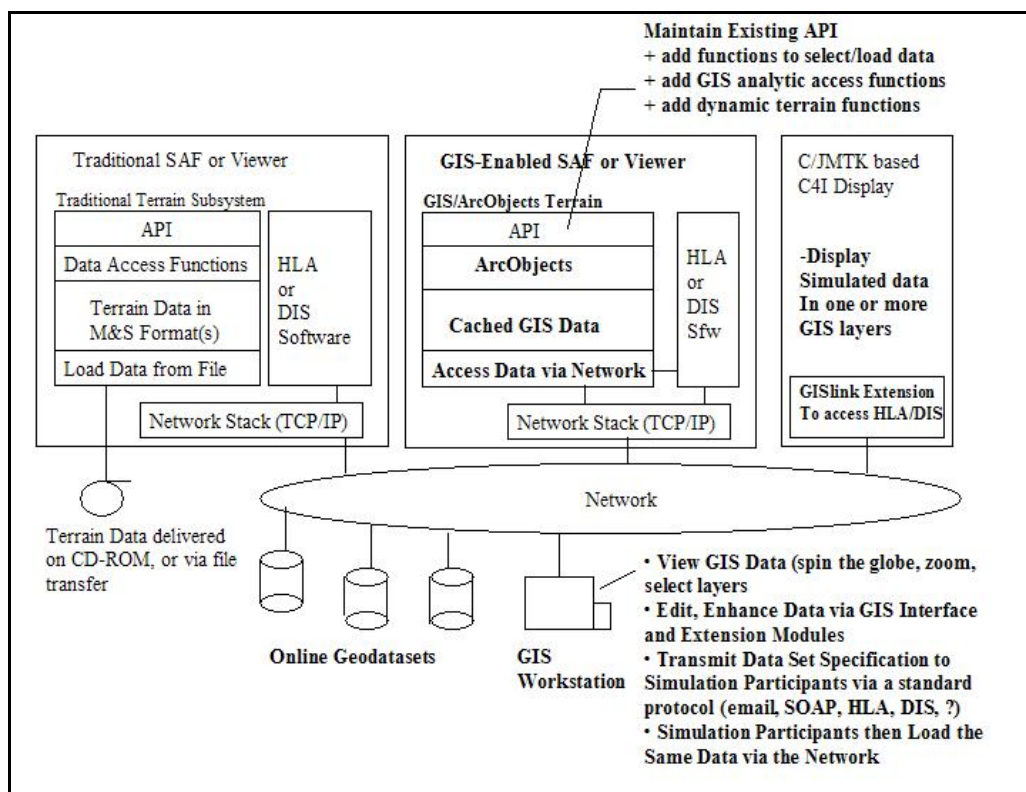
Maintain Existing API
+ add functions to select/load data
+ add GIS analytic access functions
+ add dynamic terrain functions

Traditional SAF or Viewer

Traditional Terrain Subsystem

API

Data Access Functions

Terrain Data in M&S Format(s)

Load Data from File

HLA or DIS Software

Network Stack (TCP/IP)

GIS-Enabled SAF or Viewer

GIS/ArcObjects Terrain

API

ArcObjects

Cached GIS Data

Access Data via Network

HLA or DIS Sfw

Network Stack (TCP/IP)

C/JMTK based C4I Display

-Display Simulated data In one or more GIS layers

GISlink Extension To access HLA/DIS

Network

Terrain Data delivered on CD-ROM, or via file transfer

Online Geodatasets

GIS Workstation

• View GIS Data (spin the globe, zoom, select layers
• Edit, Enhance Data via GIS Interface and Extension Modules
• Transmit Data Set Specification to Simulation Participants via a standard protocol (email, SOAP, HLA, DIS, ?)
• Simulation Participants then Load the Same Data via the Network